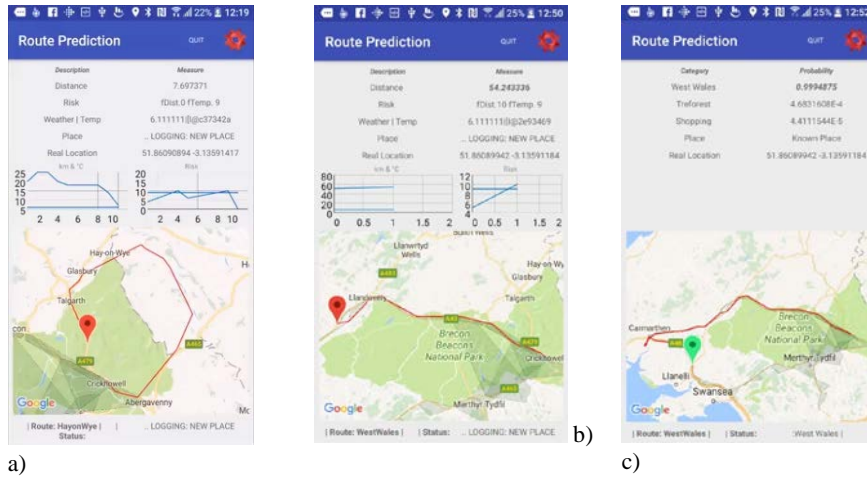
22% 12:19

Route Prediction QUIT

| Description | Measure |
|---|---|
| Distance | 7.697371 |
| Risk | fDist.0 fTemp. 9 |
| Weather \| Temp | 6.111111[l@c37342a |
| Place | ... LOGGING: NEW PLACE |
| Real Location | 51.86090894 -3.13591417 |

km & °C

25 20 15 10 5

2 4 6 8 10

Risk

20 15 10 5 0

2 4 6 8 10

Hay-on-Wye
Glasbury
Talgarth
Crickhowell
Abergavenny
A479
A465
Google

| Route: HayonWye | | ... LOGGING: NEW PLACE
Status:

a)

25% 12:50

Route Prediction QUIT

| Description | Measure |
|---|---|
| Distance | 54.243336 |
| Risk | fDist.10 fTemp. 9 |
| Weather \| Temp | 6.111111[l@2e93469 |
| Place | ... LOGGING: NEW PLACE |
| Real Location | 51.86089942 -3.13591184 |

km & °C

80 60 40 20 0

0 0.5 1 1.5 2

Risk

12 10 8 6 4

0 0.5 1 1.5 2

Llanwrtyd Wells
Hay-on-Wy
Glasbury
Talgarth
Llandovery
Brecon Beacons National Park
Crickhowel
Merthyr Tydfil
A483
A40
A479
A465
Google

| Route: WestWales | | Status: ... LOGGING: NEW PLACE

b)

25% 12:52

Route Prediction QUIT

| Category | Probability |
|---|---|
| West Wales | 0.9994875 |
| Treforest | 4.6831608E-4 |
| Shopping | 4.4111544E-5 |
| Place | Known Place |
| Real Location | 51.86089942 -3.13591184 |

Carmarthen
Brecon Beacons National Park
Merthyr Tydfil
Llanelli
Swansea
A40
Google

| Route: WestWales | | Status: West Wales |

c)